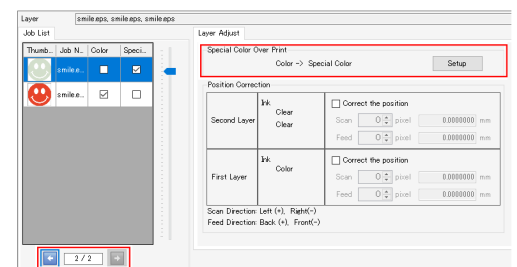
Layer smile.eps, smile.eps, smile.eps

Job List

| Thumb... | Job N... | Color | Speci... |
|---|---|---|---|
| | smile.e... | ☐ | ☑ |
| | smile.e... | ☑ | ☐ |

2 / 2

Layer Adjust

Special Color Over Print

Color -> Special Color

Setup

Position Correction

| Second Layer | Ink Clear Clear | ☐ Correct the position Scan 0 pixel 0.0000000 mm Feed 0 pixel 0.0000000 mm |
|---|---|---|
| First Layer | Ink Color | ☐ Correct the position Scan 0 pixel 0.0000000 mm Feed 0 pixel 0.0000000 mm |

Scan Direction: Left (+), Right(−)
Feed Direction: Back (+), Front(−)